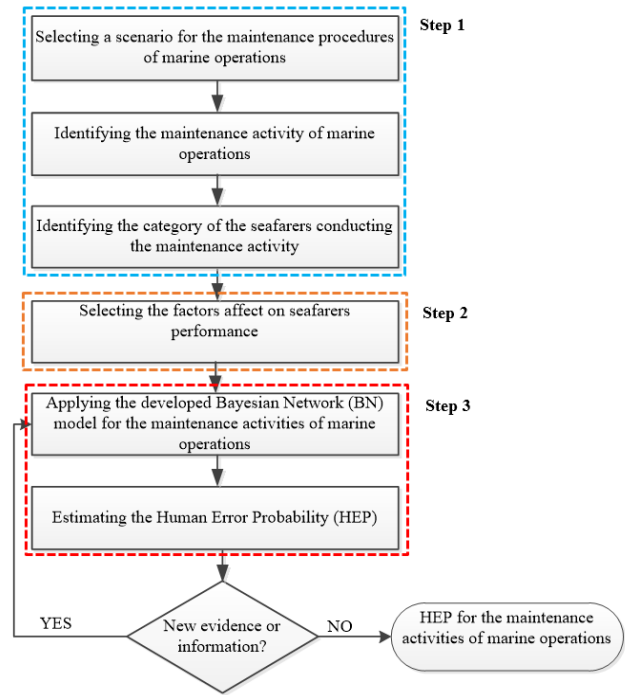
Step 1

Selecting a scenario for the maintenance procedures of marine operations

Identifying the maintenance activity of marine operations

Identifying the category of the seafarers conducting the maintenance activity

Step 2

Selecting the factors affect on seafarers performance

Step 3

Applying the developed Bayesian Network (BN) model for the maintenance activities of marine operations

Estimating the Human Error Probability (HEP)

YES

New evidence or information?

NO

HEP for the maintenance activities of marine operations